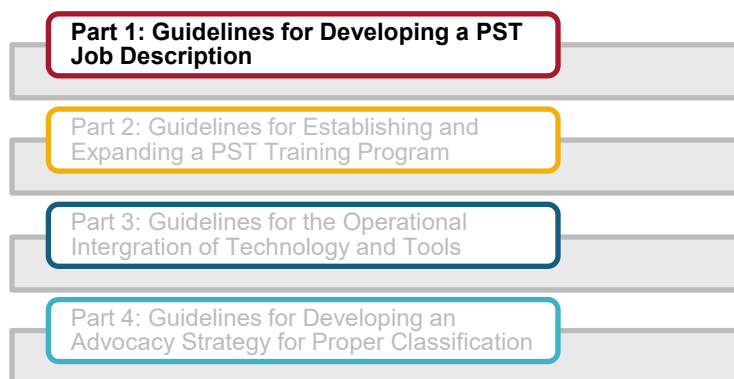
Part 1: Guidelines for Developing a PST Job Description

Part 2: Guidelines for Establishing and Expanding a PST Training Program

Part 3: Guidelines for the Operational Intergration of Technology and Tools

Part 4: Guidelines for Developing an Advocacy Strategy for Proper Classification